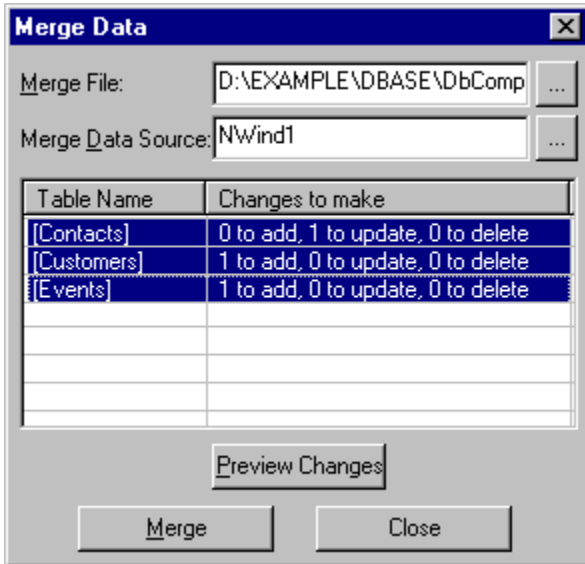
Merge Data

Merge File: D:\EXAMPLE\DBASE\DbComp ...

Merge Data Source: NWind1 ...

| Table Name | Changes to make |
|---|---|
| [Contacts] | 0 to add, 1 to update, 0 to delete |
| [Customers] | 1 to add, 0 to update, 0 to delete |
| [Events] | 1 to add, 0 to update, 0 to delete |

Preview Changes

Merge Close